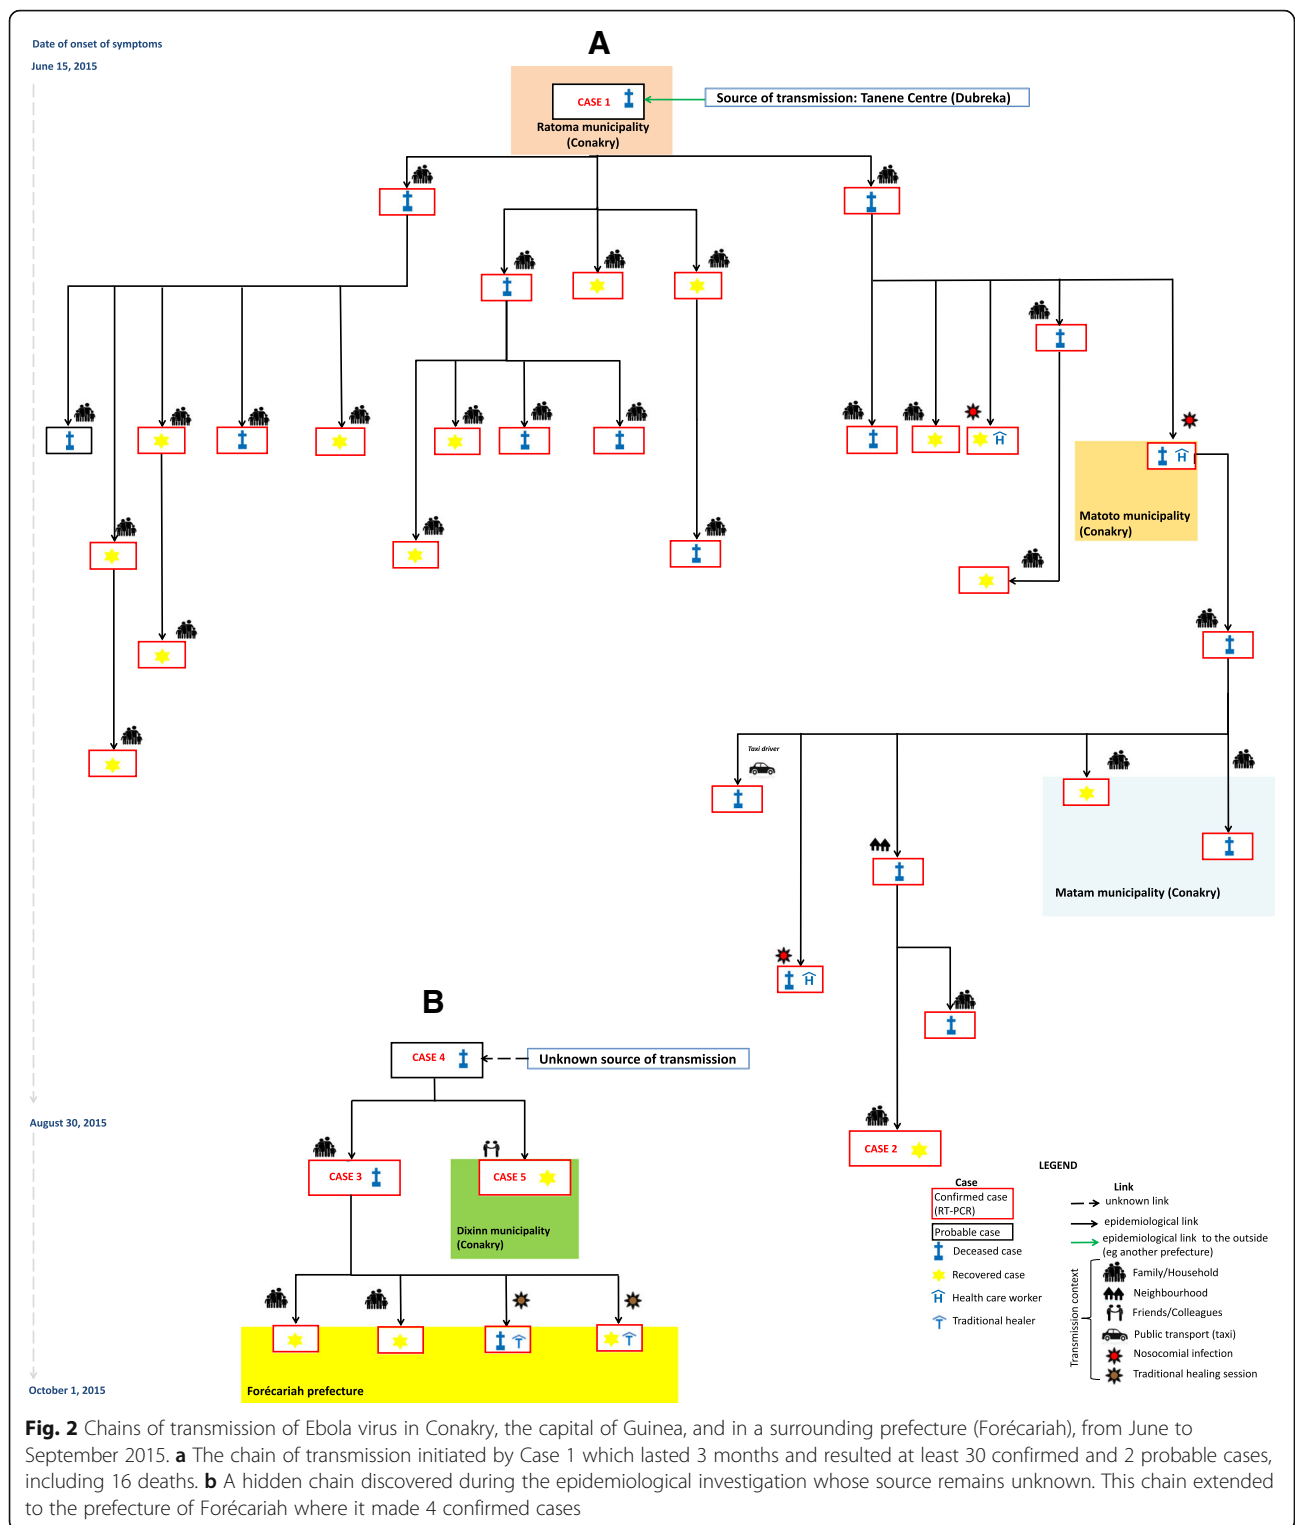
Date of onset of symptoms

June 15, 2015

A

CASE 1

Source of transmission: Tanene Centre (Dubreka)

Ratoma municipality (Conakry)

Matoto municipality (Conakry)

Taxi driver

Matam municipality (Conakry)

CASE 2

B

CASE 4

Unknown source of transmission

August 30, 2015

CASE 3

CASE 5

Dixinn municipality (Conakry)

Forécariah prefecture

October 1, 2015

LEGEND

Case

Confirmed case (RT-PCR)

Probable case

Deceased case

Recovered case

Health care worker

Traditional healer

Link

unknown link

epidemiological link

epidemiological link to the outside (eg another prefecture)

Transmission context

Family/Household

Neighbourhood

Friends/Colleagues

Public transport (taxi)

Nosocomial infection

Traditional healing session

**Fig. 2** Chains of transmission of Ebola virus in Conakry, the capital of Guinea, and in a surrounding prefecture (Forécariah), from June to September 2015. **a** The chain of transmission initiated by Case 1 which lasted 3 months and resulted at least 30 confirmed and 2 probable cases, including 16 deaths. **b** A hidden chain discovered during the epidemiological investigation whose source remains unknown. This chain extended to the prefecture of Forécariah where it made 4 confirmed cases